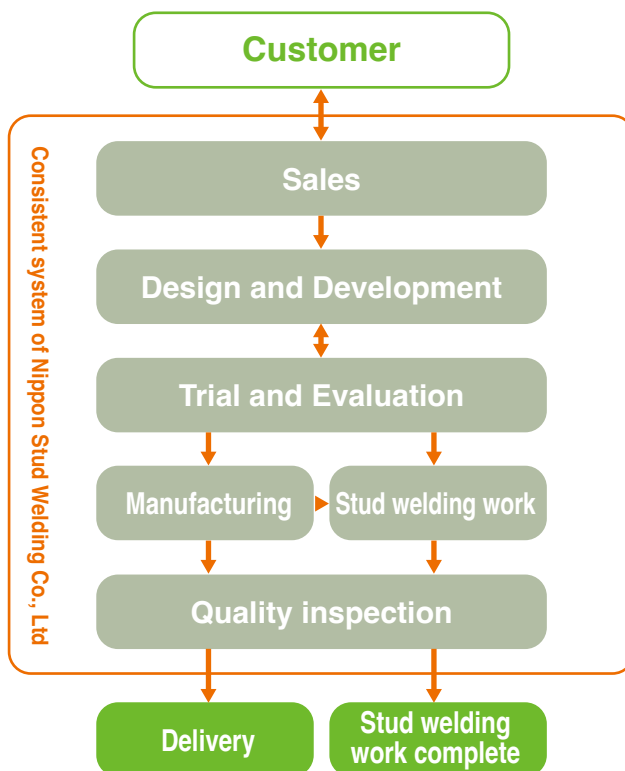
Customer

Consistent system of Nippon Stud Welding Co., Ltd

Sales

Design and Development

Trial and Evaluation

Manufacturing

Stud welding work

Quality inspection

Delivery

Stud welding work complete